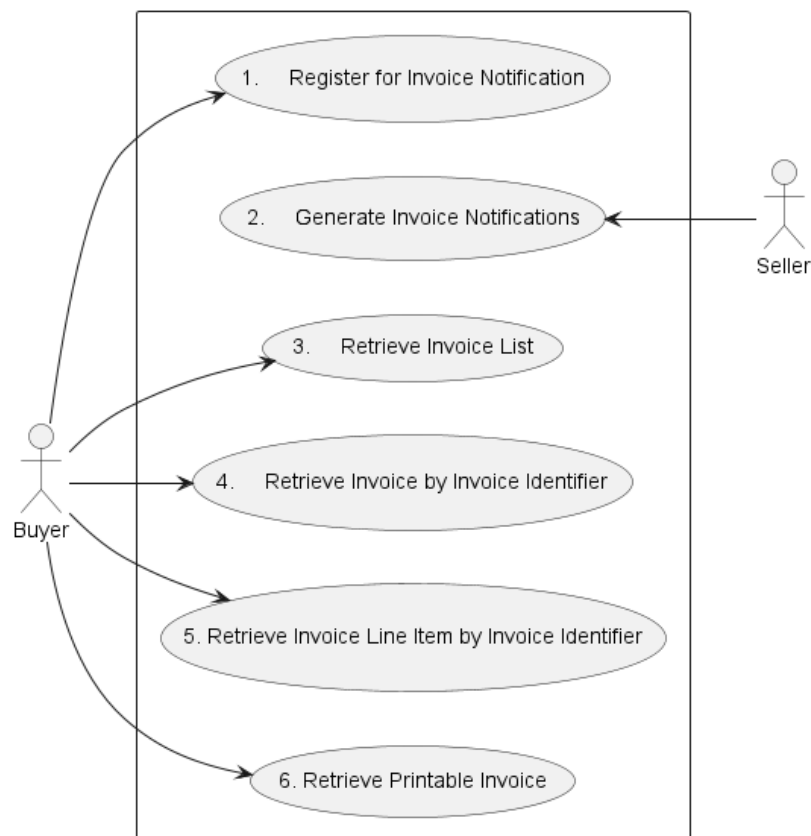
1. Register for Invoice Notification

2. Generate Invoice Notifications

Seller

3. Retrieve Invoice List

Buyer

4. Retrieve Invoice by Invoice Identifier

5. Retrieve Invoice Line Item by Invoice Identifier

6. Retrieve Printable Invoice